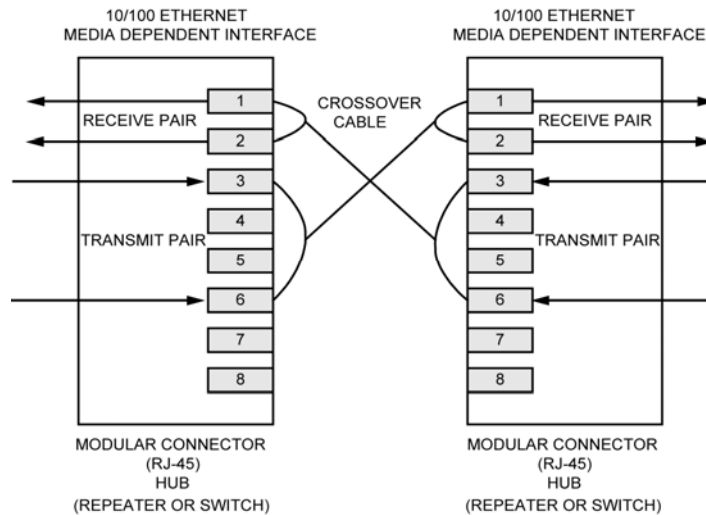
10/100 ETHERNET
MEDIA DEPENDENT INTERFACE

10/100 ETHERNET
MEDIA DEPENDENT INTERFACE

CROSSOVER
CABLE

1
RECEIVE PAIR
2
3
4
TRANSMIT PAIR
5
6
7
8

1
RECEIVE PAIR
2
3
4
TRANSMIT PAIR
5
6
7
8

MODULAR CONNECTOR
(RJ-45)
HUB
(REPEATER OR SWITCH)

MODULAR CONNECTOR
(RJ-45)
HUB
(REPEATER OR SWITCH)